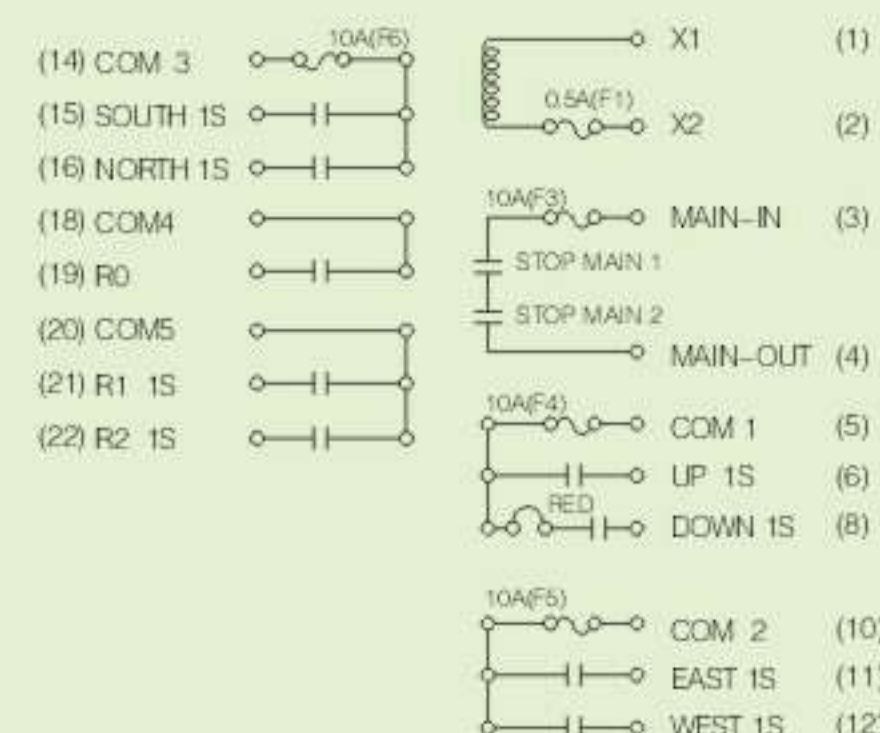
(14) COM 3
10A(F6)
(15) SOUTH 1S
(16) NORTH 1S
(18) COM4
(19) R0
(20) COM5
(21) R1 1S
(22) R2 1S

X1 (1)
0.5A(F1)
X2 (2)
10A(F3)
MAIN-IN (3)
STOP MAIN 1
STOP MAIN 2
MAIN-OUT (4)
10A(F4)
COM 1 (5)
UP 1S (6)
RED
DOWN 1S (8)
10A(F5)
COM 2 (10)
EAST 1S (11)
WEST 1S (12)